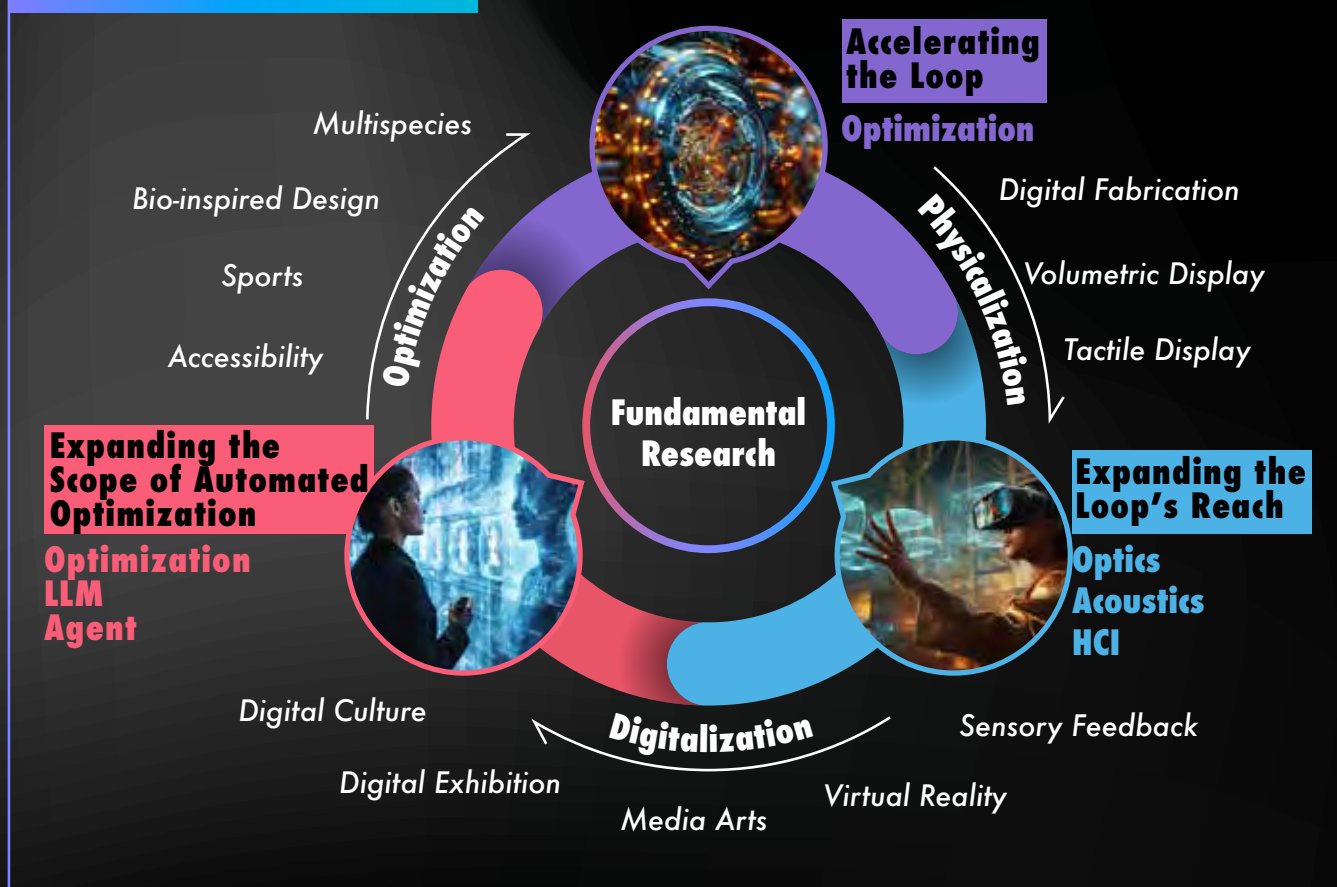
Accelerating the Loop
Optimization

Multispecies

Bio-inspired Design

Sports

Accessibility

Optimization

Physicalization

Digital Fabrication

Volumetric Display

Tactile Display

Fundamental Research

Expanding the Scope of Automated Optimization
Optimization
LLM
Agent

Expanding the Loop's Reach
Optics
Acoustics
HCI

Digital Culture

Digital Exhibition

Digitalization

Media Arts

Virtual Reality

Sensory Feedback